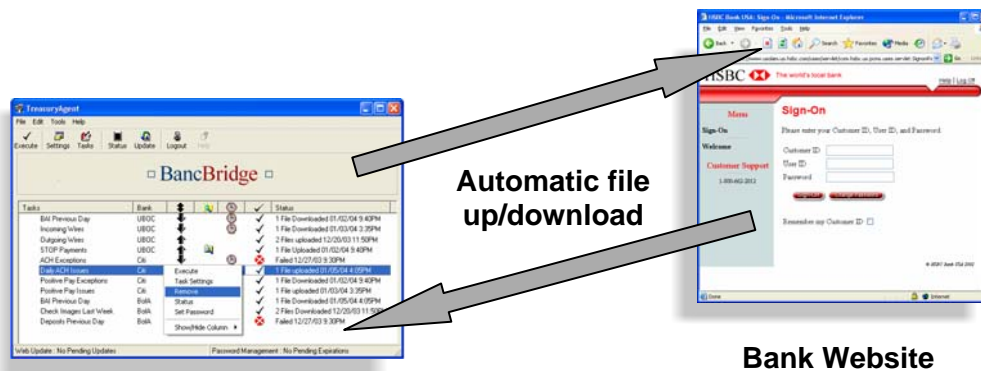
TreasuryAgent
File Edit Tools Help
Execute Settings Tasks Status Update Logout Help

BancBridge

| Tasks | Bank | | | | | Status |
|---|---|---|---|---|---|---|
| BAI Previous Day | UBOC | | | | | 1 File Downloaded 01/02/04 9:40PM |
| Incoming Wires | UBOC | | | | | 1 File Downloaded 01/03/04 3:35PM |
| Outgoing Wires | UBOC | | | | | 2 Files uploaded 12/20/03 11:50PM |
| STOP Payments | UBOC | | | | | 1 File Uploaded 01/02/04 9:40PM |
| ACH Exceptions | Citi | | | | | Failed 12/27/03 9:30PM |
| Daily ACH Issues | Citi | | | | | 1 File uploaded 01/05/04 4:05PM |
| Positive Pay Exceptions | Citi | | | | | 1 File Downloaded 01/02/04 9:40PM |
| Positive Pay Issues | Citi | | | | | 1 File Downloaded 01/03/04 3:35PM |
| BAI Previous Day | BofA | | | | | 1 File Downloaded 01/05/04 4:05PM |
| Check Images Last Week | BofA | | | | | 2 Files Downloaded 12/20/03 11:50PM |
| Deposits Previous Day | BofA | | | | | Failed 12/27/03 9:30PM |

Execute
Task Settings
Remove
Status
Set Password
Show/Hide Column

Web Update : No Pending Updates
Password Management : No Pending Expirations

Automatic file up/download

HSBC Bank USA: Sign-On - Microsoft Internet Explorer
File Edit View Favorites Tools Help
Back Search Favorites Media
HSBC The world's local bank
Help | Log Off
Menu
Sign-On
Welcome
Customer Support
1-800-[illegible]
Sign-On
Please enter your Customer ID, User ID, and Password.
Customer ID
User ID
Password
Remember my Customer ID
© HSBC Bank USA 2002
Done
Internet

Bank Website